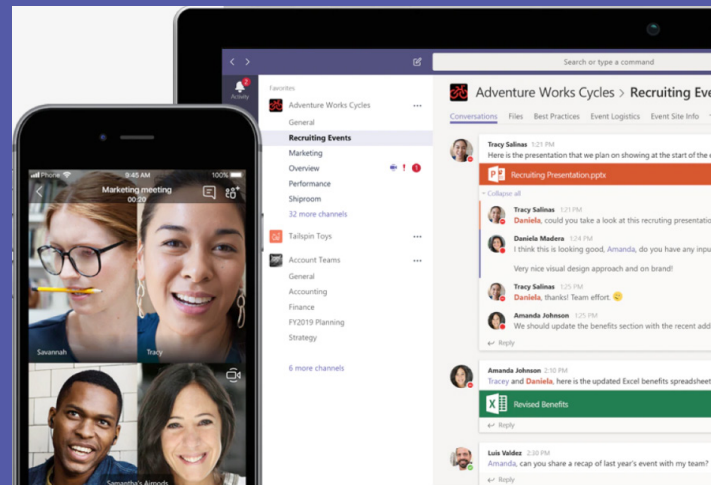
Search or type a command

Activity

Favorites

Adventure Works Cycles

General

Recruiting Events

Marketing

Overview

Performance

Shiproom

32 more channels

Tailspin Toys

Account Teams

General

Accounting

Finance

FY2019 Planning

Strategy

6 more channels

Adventure Works Cycles > Recruiting Eve

Conversations Files Best Practices Event Logistics Event Site Info

Tracy Salinas 1:21 PM
Here is the presentation that we plan on showing at the start of the

Recruiting Presentation.pptx

Collapse all

Tracy Salinas 1:21 PM
Daniela, could you take a look at this recruting presentatio

Daniela Madera 1:24 PM
I think this is looking good, Amanda, do you have any inpu

Very nice visual design approach and on brand!

Tracy Salinas 1:25 PM
Daniela, thanks! Team effort.

Amanda Johnson 1:25 PM
We should update the benefits section with the recent add

Reply

Amanda Johnson 2:10 PM
Tracey and Daniela, here is the updated Excel benefits spreadsheet

Revised Benefits

Reply

Luis Valdez 2:30 PM
Amanda, can you share a recap of last year's event with my team?

Reply

9:45 AM 100%

Marketing meeting
00:20

Savannah

Tracy

Samantha's Airpods